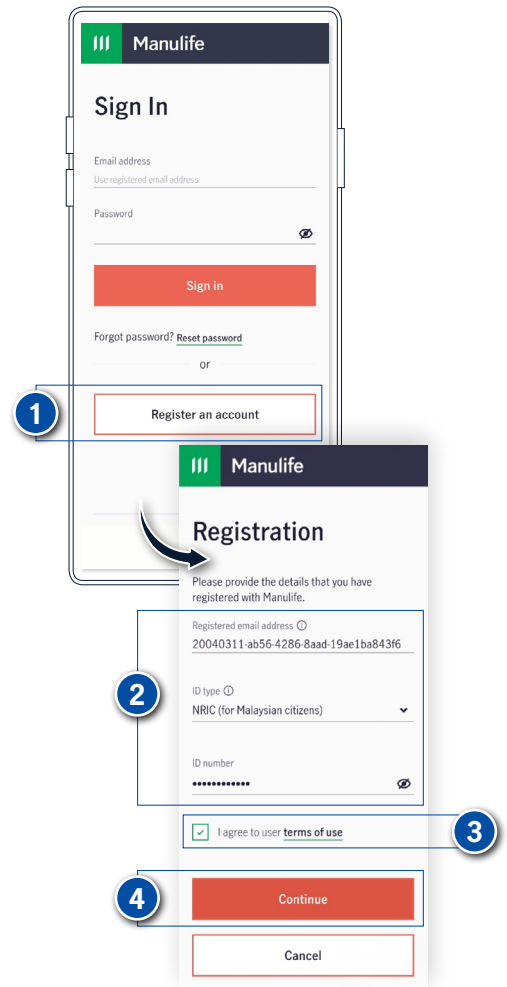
Manulife

Sign In

Email address
Use registered email address

Password

Sign in

Forgot password? Reset password

or

1

Register an account

Manulife

Registration

Please provide the details that you have registered with Manulife.

Registered email address
20040311-ab56-4286-8aad-19ae1ba843f6

2

ID type
NRIC (for Malaysian citizens)

ID number
••••••••••••

I agree to user terms of use

3

4

Continue

Cancel